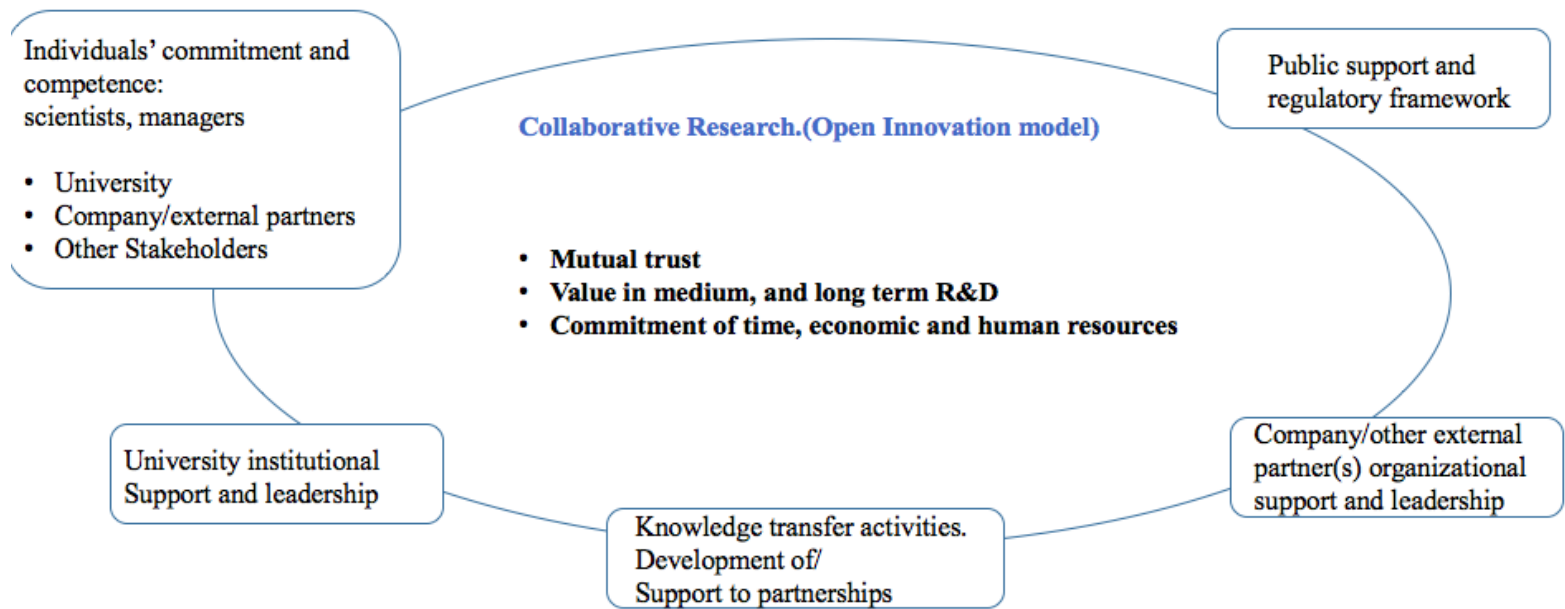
Individuals' commitment and competence:
scientists, managers

• University
• Company/external partners
• Other Stakeholders

Public support and regulatory framework

Collaborative Research.(Open Innovation model)

• Mutual trust
• Value in medium, and long term R&D
• Commitment of time, economic and human resources

University institutional Support and leadership

Company/other external partner(s) organizational support and leadership

Knowledge transfer activities.
Development of/
Support to partnerships